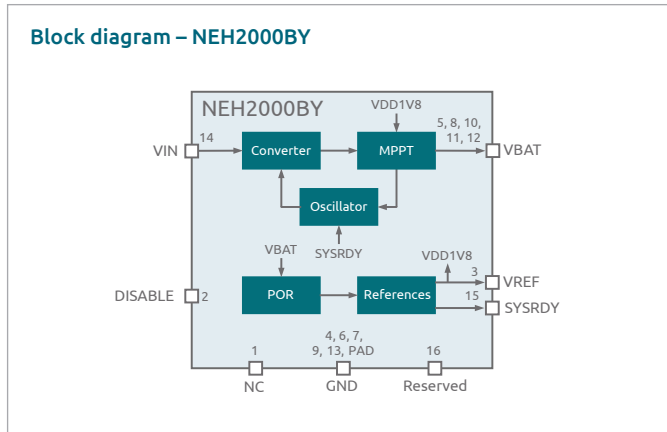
Block diagram – NEH2000BY

NEH2000BY

VDD1V8

VIN

14

Converter

MPPT

5, 8, 10, 11, 12

VBAT

Oscillator

SYSRDY

VBAT

VDD1V8

3

VREF

DISABLE

2

POR

References

15

SYSRDY

1

4, 6, 7, 9, 13, PAD

16

NC

GND

Reserved